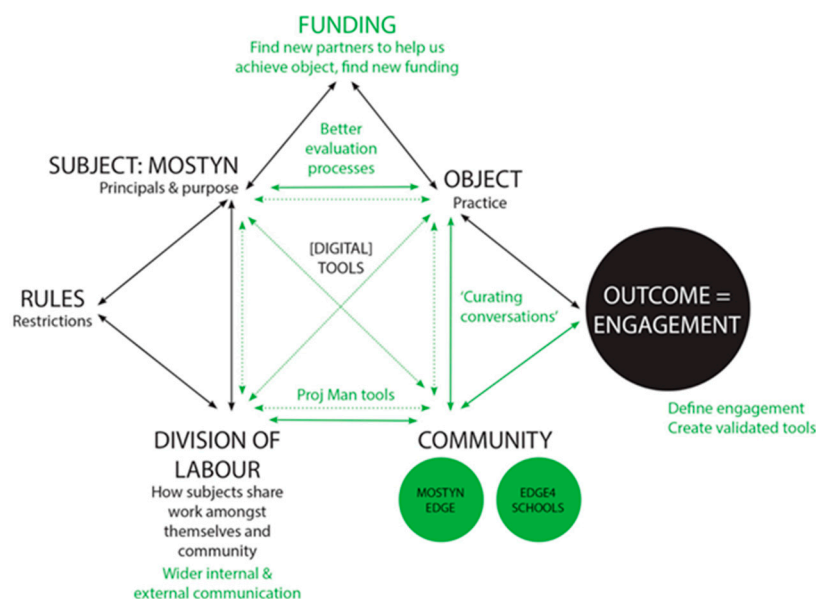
FUNDING
Find new partners to help us achieve object, find new funding

Better evaluation processes

SUBJECT: MOSTYN
Principals & purpose

OBJECT
Practice

[DIGITAL] TOOLS

RULES
Restrictions

'Curating conversations'

OUTCOME = ENGAGEMENT

Proj Man tools

Define engagement
Create validated tools

DIVISION OF LABOUR
How subjects share work amongst themselves and community
Wider internal & external communication

COMMUNITY

MOSTYN EDGE

EDGE4 SCHOOLS